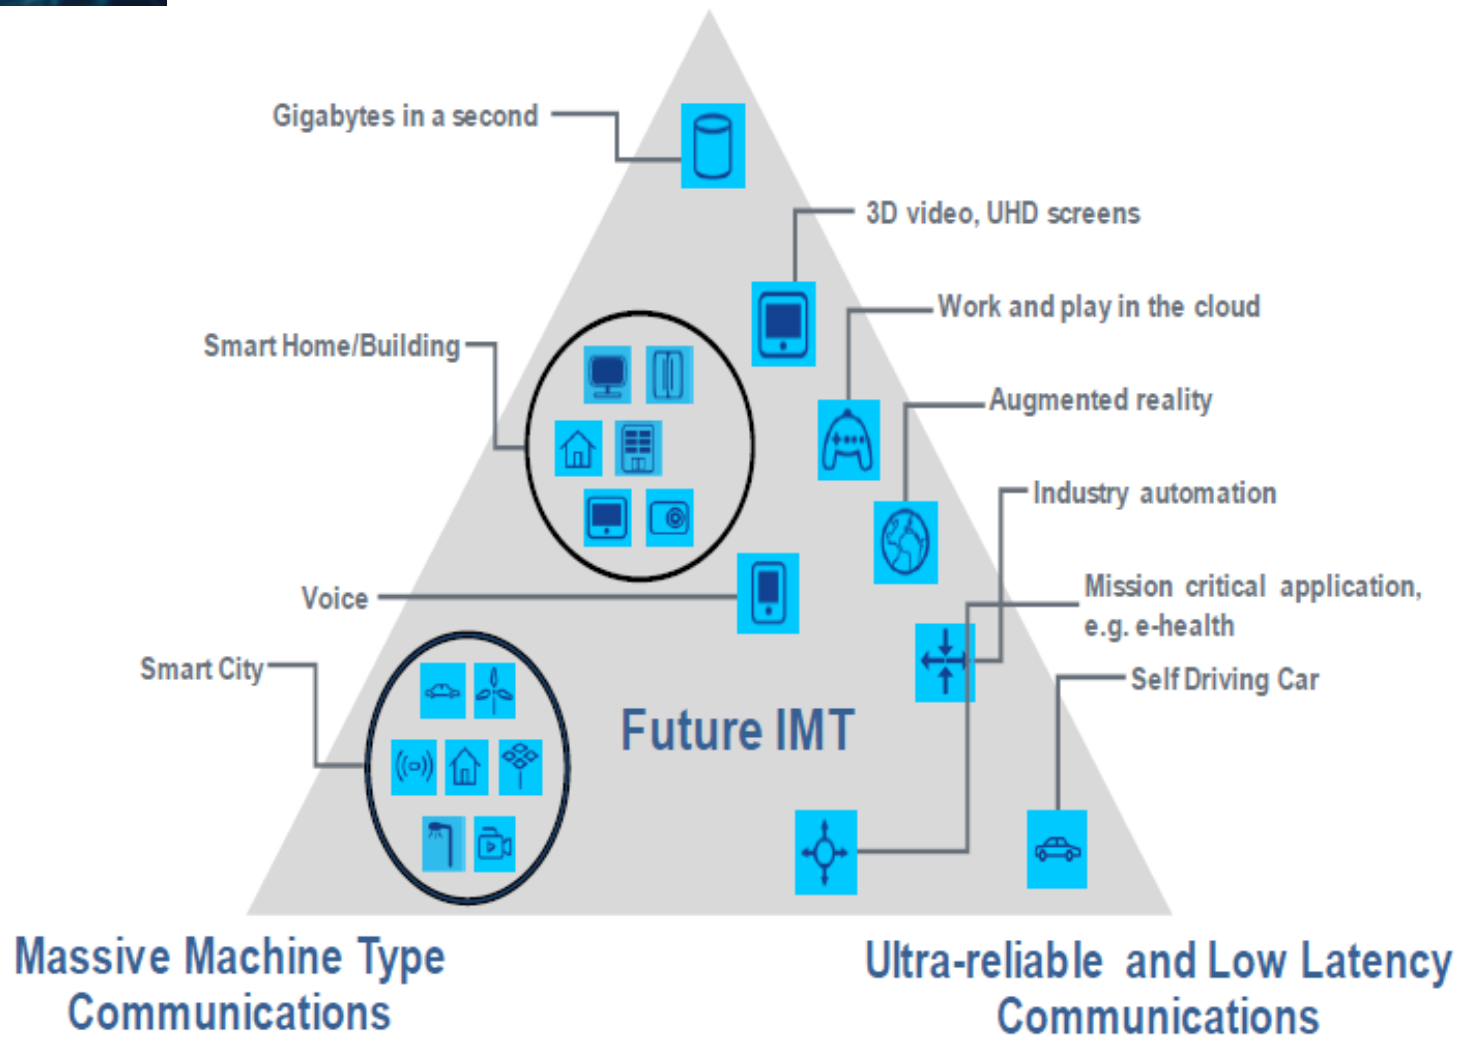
Gigabytes in a second

3D video, UHD screens

Work and play in the cloud

Smart Home/Building

Augmented reality

Industry automation

Voice

Mission critical application, e.g. e-health

Smart City

Self Driving Car

Future IMT

Massive Machine Type Communications

Ultra-reliable and Low Latency Communications